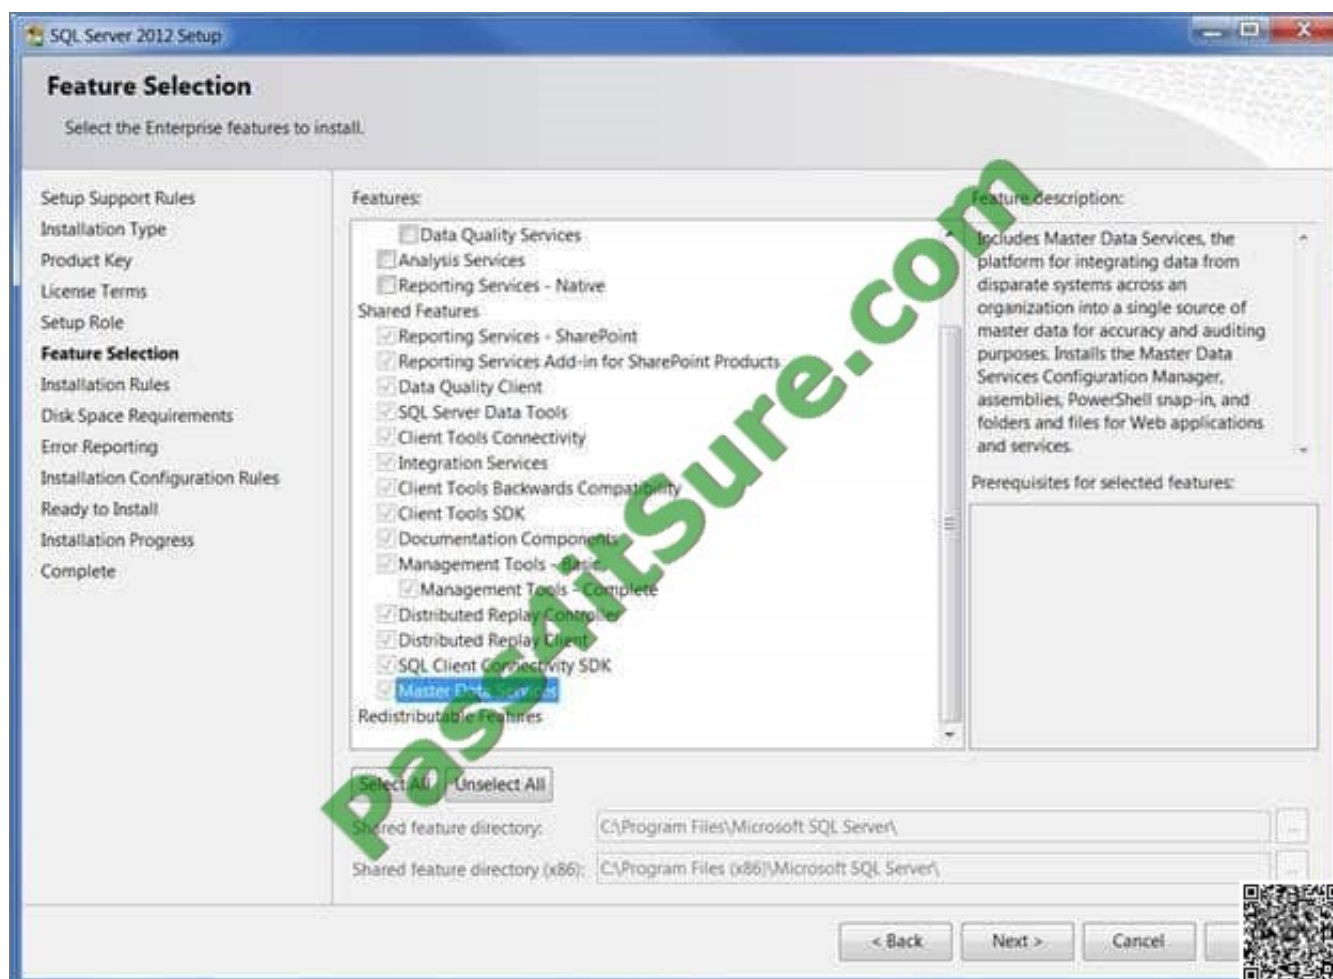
SQL Server 2012 Setup

Feature Selection

Select the Enterprise features to install.

Setup Support Rules
Installation Type
Product Key
License Terms
Setup Role
Feature Selection
Installation Rules
Disk Space Requirements
Error Reporting
Installation Configuration Rules
Ready to Install
Installation Progress
Complete

Features:

Data Quality Services
Analysis Services
Reporting Services - Native
Shared Features
Reporting Services - SharePoint
Reporting Services Add-in for SharePoint Products
Data Quality Client
SQL Server Data Tools
Client Tools Connectivity
Integration Services
Client Tools Backwards Compatibility
Client Tools SDK
Documentation Components
Management Tools - Basic
Management Tools - Complete
Distributed Replay Controller
Distributed Replay Client
SQL Client Connectivity SDK
Master Data Services
Redistributable Features

Feature description:

Includes Master Data Services, the platform for integrating data from disparate systems across an organization into a single source of master data for accuracy and auditing purposes. Installs the Master Data Services Configuration Manager, assemblies, PowerShell snap-in, and folders and files for Web applications and services.

Prerequisites for selected features:

Select All
Unselect All

Shared feature directory: C:\Program Files\Microsoft SQL Server\
...
Shared feature directory (x86): C:\Program Files (x86)\Microsoft SQL Server\
...

< Back
Next >
Cancel

PassItSure.com